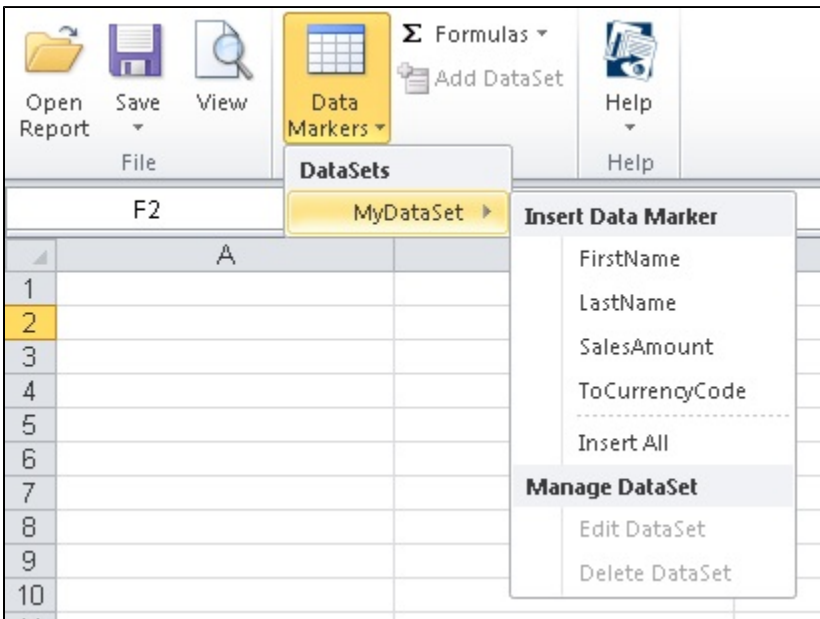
Open Report

Save

View

File

Data Markers

Σ Formulas

Add DataSet

Help

Help

DataSets

MyDataSet

Insert Data Marker

FirstName

LastName

SalesAmount

ToCurrencyCode

Insert All

Manage DataSet

Edit DataSet

Delete DataSet

F2

A

1
2
3
4
5
6
7
8
9
10